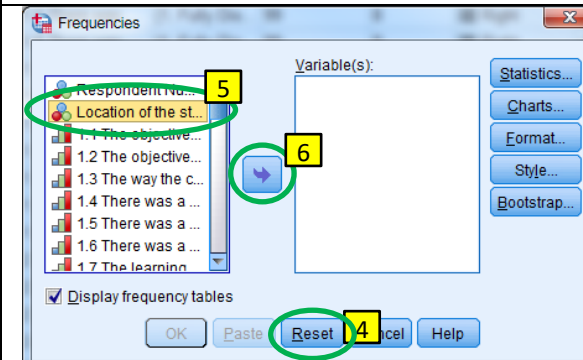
Frequencies

Respondent Nu...
Location of the st...
1.1 The objective...
1.2 The objective...
1.3 The way the c...
1.4 There was a ...
1.5 There was a ...
1.6 There was a ...
1.7 The learning

5

6

Variable(s):

Statistics...
Charts...
Format...
Style...
Bootstrap...

Display frequency tables

OK Paste Reset 4 ncel Help